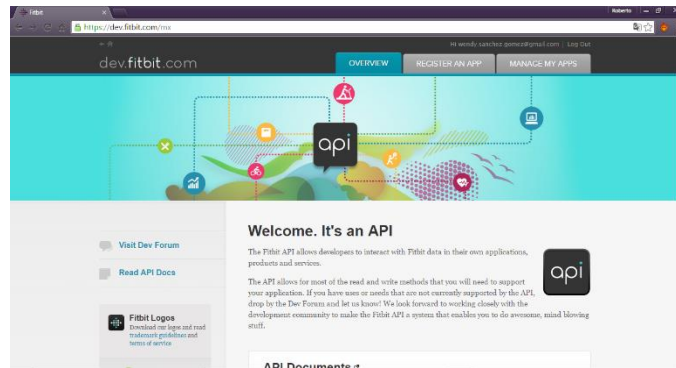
Fitbit
https://dev.fitbit.com
Roberto
Hi wendy.sanchez.gomez@gmail.com | Log Out
dev.fitbit.com
OVERVIEW
REGISTER AN APP
MANAGE MY APPS
api
Visit Dev Forum
Read API Docs
Fitbit Logos
Download our logos and read trademark guidelines and terms of service
Welcome. It's an API
The Fitbit API allows developers to interact with Fitbit data in their own applications, products and services.
The API allows for most of the read and write methods that you will need to support your application. If you have uses or needs that are not currently supported by the API, drop by the Dev Forum and let us know! We look forward to working closely with the development community to make the Fitbit API a system that enables you to do awesome, mind blowing stuff.
api
API Documents